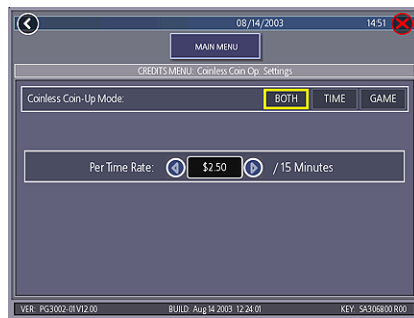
08/14/2003 14:51

MAIN MENU

CREDITS MENU: Coinless Coin Op. Settings

Coinless Coin-Up Mode:

BOTH TIME GAME

Per Time Rate: $2.50 / 15 Minutes

VER: PG3002-01V12.00 BUILD: Aug 14 2003 12:24:01 KEY: SA306800 R00